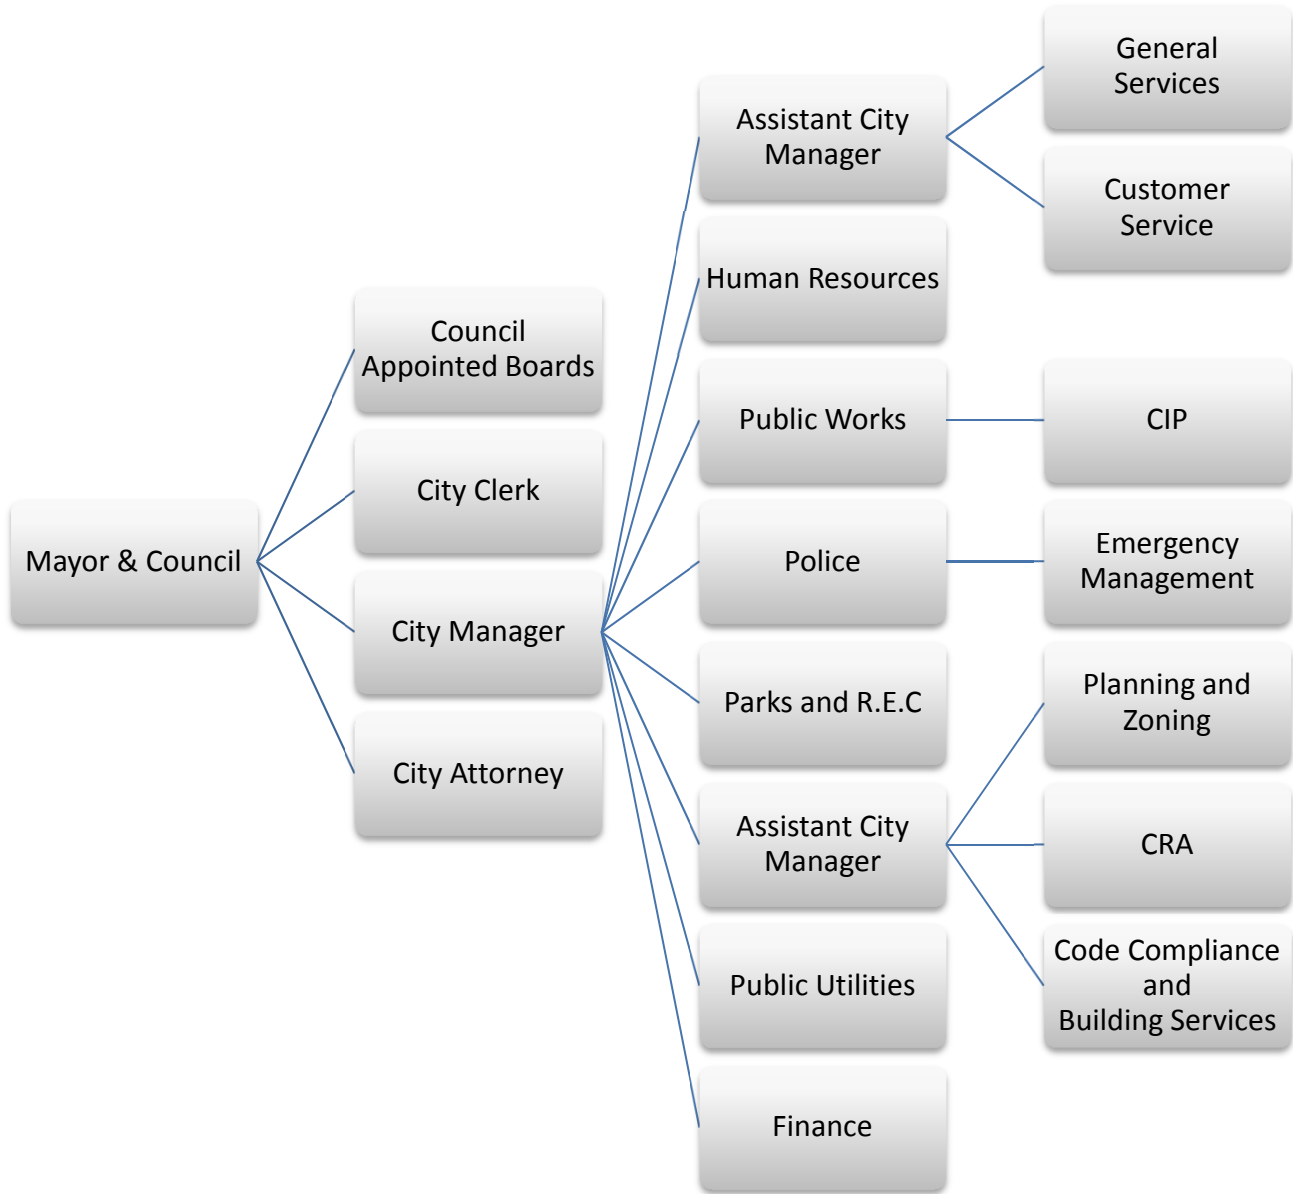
Mayor & Council

Council Appointed Boards

City Clerk

City Manager

City Attorney

Assistant City Manager

Human Resources

Public Works

Police

Parks and R.E.C

Assistant City Manager

Public Utilities

Finance

General Services

Customer Service

CIP

Emergency Management

Planning and Zoning

CRA

Code Compliance and Building Services